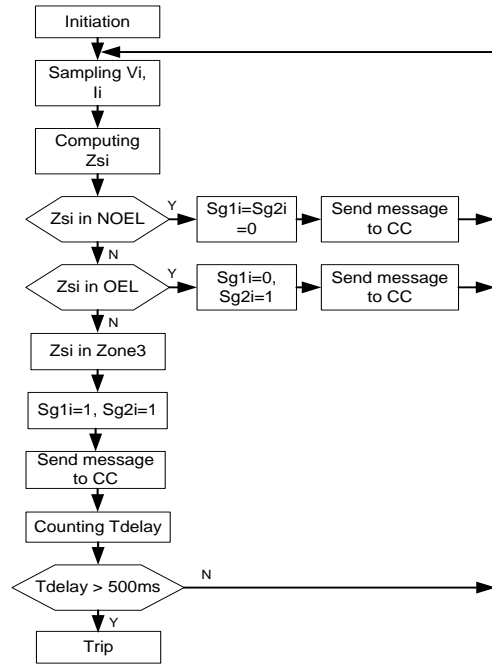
Initiation

Sampling Vi, Ii

Computing Zsi

Zsi in NOEL
Y
Sg1i=Sg2i =0
Send message to CC
N

Zsi in OEL
Y
Sg1i=0, Sg2i=1
Send message to CC
N

Zsi in Zone3

Sg1i=1, Sg2i=1

Send message to CC

Counting Tdelay

Tdelay > 500ms
N
Y

Trip